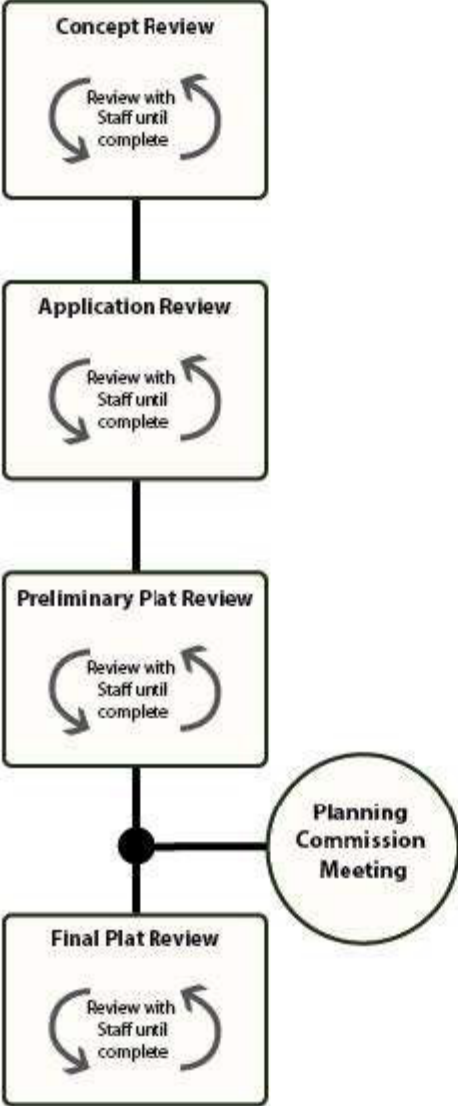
Concept Review

Review with Staff until complete

Application Review

Review with Staff until complete

Preliminary Plat Review

Review with Staff until complete

Planning Commission Meeting

Final Plat Review

Review with Staff until complete